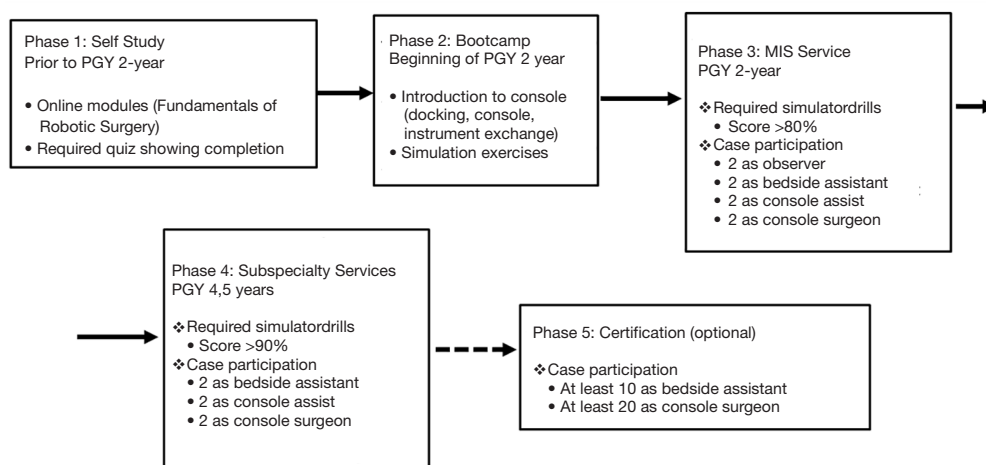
Phase 1: Self Study
Prior to PGY 2-year

• Online modules (Fundamentals of Robotic Surgery)
• Required quiz showing completion

Phase 2: Bootcamp
Beginning of PGY 2 year

• Introduction to console (docking, console, instrument exchange)
• Simulation exercises

Phase 3: MIS Service
PGY 2-year

❖Required simulatordrills
• Score >80%
❖Case participation
• 2 as observer
• 2 as bedside assistant
• 2 as console assist
• 2 as console surgeon

Phase 4: Subspecialty Services
PGY 4,5 years

❖Required simulatordrills
• Score >90%
❖Case participation
• 2 as bedside assistant
• 2 as console assist
• 2 as console surgeon

Phase 5: Certification (optional)

❖Case participation
• At least 10 as bedside assistant
• At least 20 as console surgeon